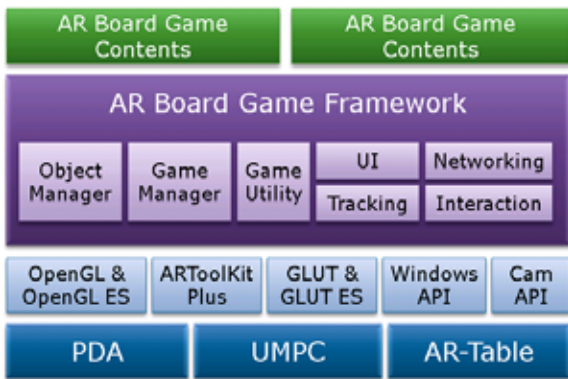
AR Board Game Contents

AR Board Game Contents

AR Board Game Framework

Object Manager

Game Manager

Game Utility

UI

Networking

Tracking

Interaction

OpenGL & OpenGL ES

ARToolKit Plus

GLUT & GLUT ES

Windows API

Cam API

PDA

UMPC

AR-Table